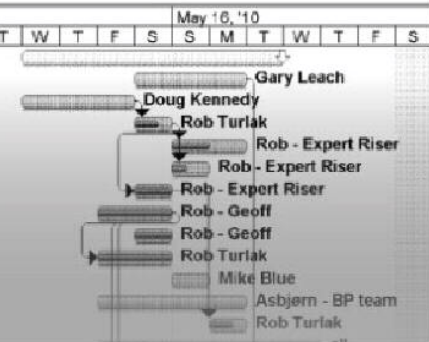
May 16, '10

| T | W | T | F | S | S | M | T | W | T | F | S |
|---|---|---|---|---|---|---|---|---|---|---|---|

Gary Leach
Doug Kennedy
Rob Turlak
Rob - Expert Riser
Rob - Expert Riser
Rob - Expert Riser
Rob - Geoff
Rob - Geoff
Rob Turlak
Mike Blue
Asbjørn - BP team
Rob Turlak